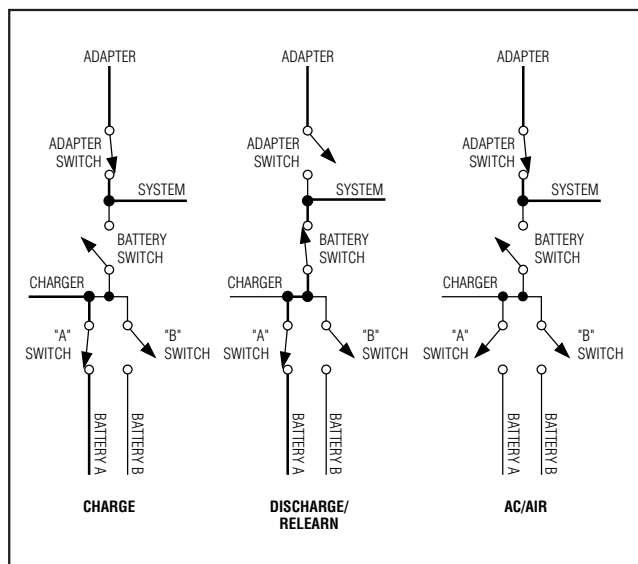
ADAPTER

ADAPTER SWITCH

SYSTEM

BATTERY SWITCH

CHARGER

"A" SWITCH

"B" SWITCH

BATTERY A

BATTERY B

CHARGE

ADAPTER

ADAPTER SWITCH

SYSTEM

BATTERY SWITCH

CHARGER

"A" SWITCH

"B" SWITCH

BATTERY A

BATTERY B

DISCHARGE/ RELEARN

ADAPTER

ADAPTER SWITCH

SYSTEM

BATTERY SWITCH

CHARGER

"A" SWITCH

"B" SWITCH

BATTERY A

BATTERY B

AC/AIR